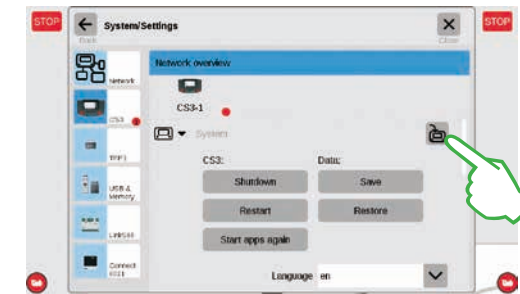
STOP

System/Settings

Back

Close

STOP

Network

CS3

TFP1

USB & Memory

Link S88

Connect 6021

Network overview

CS3-1

System

CS3:

Data:

Shutdown

Save

Restart

Restore

Start apps again

Language en